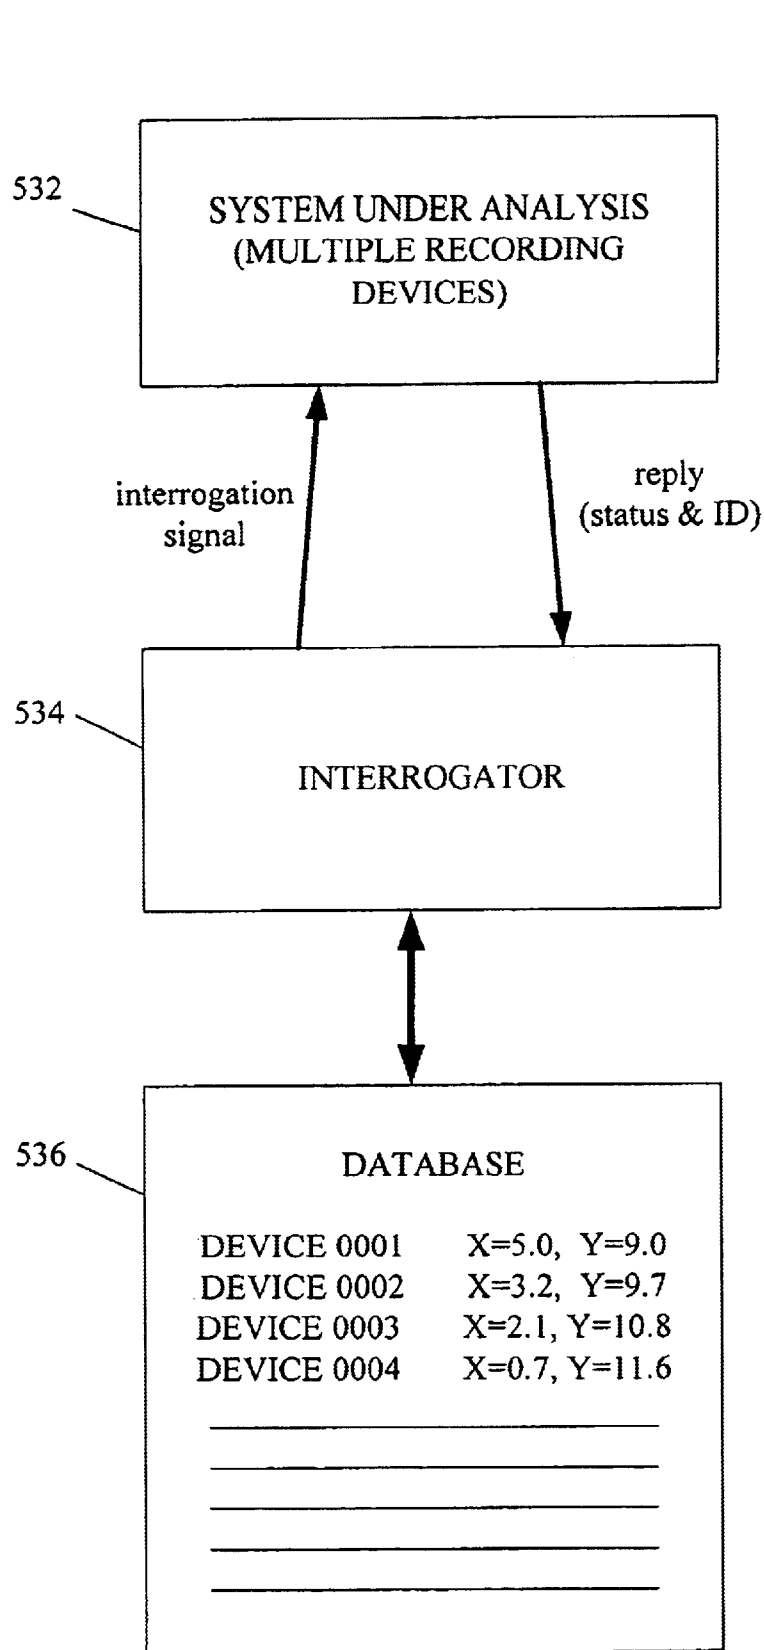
532

SYSTEM UNDER ANALYSIS (MULTIPLE RECORDING DEVICES)

interrogation signal

reply (status & ID)

534

INTERROGATOR

536

DATABASE

| | |
|---|---|
| DEVICE 0001 | X=5.0, Y=9.0 |
| DEVICE 0002 | X=3.2, Y=9.7 |
| DEVICE 0003 | X=2.1, Y=10.8 |
| DEVICE 0004 | X=0.7, Y=11.6 |